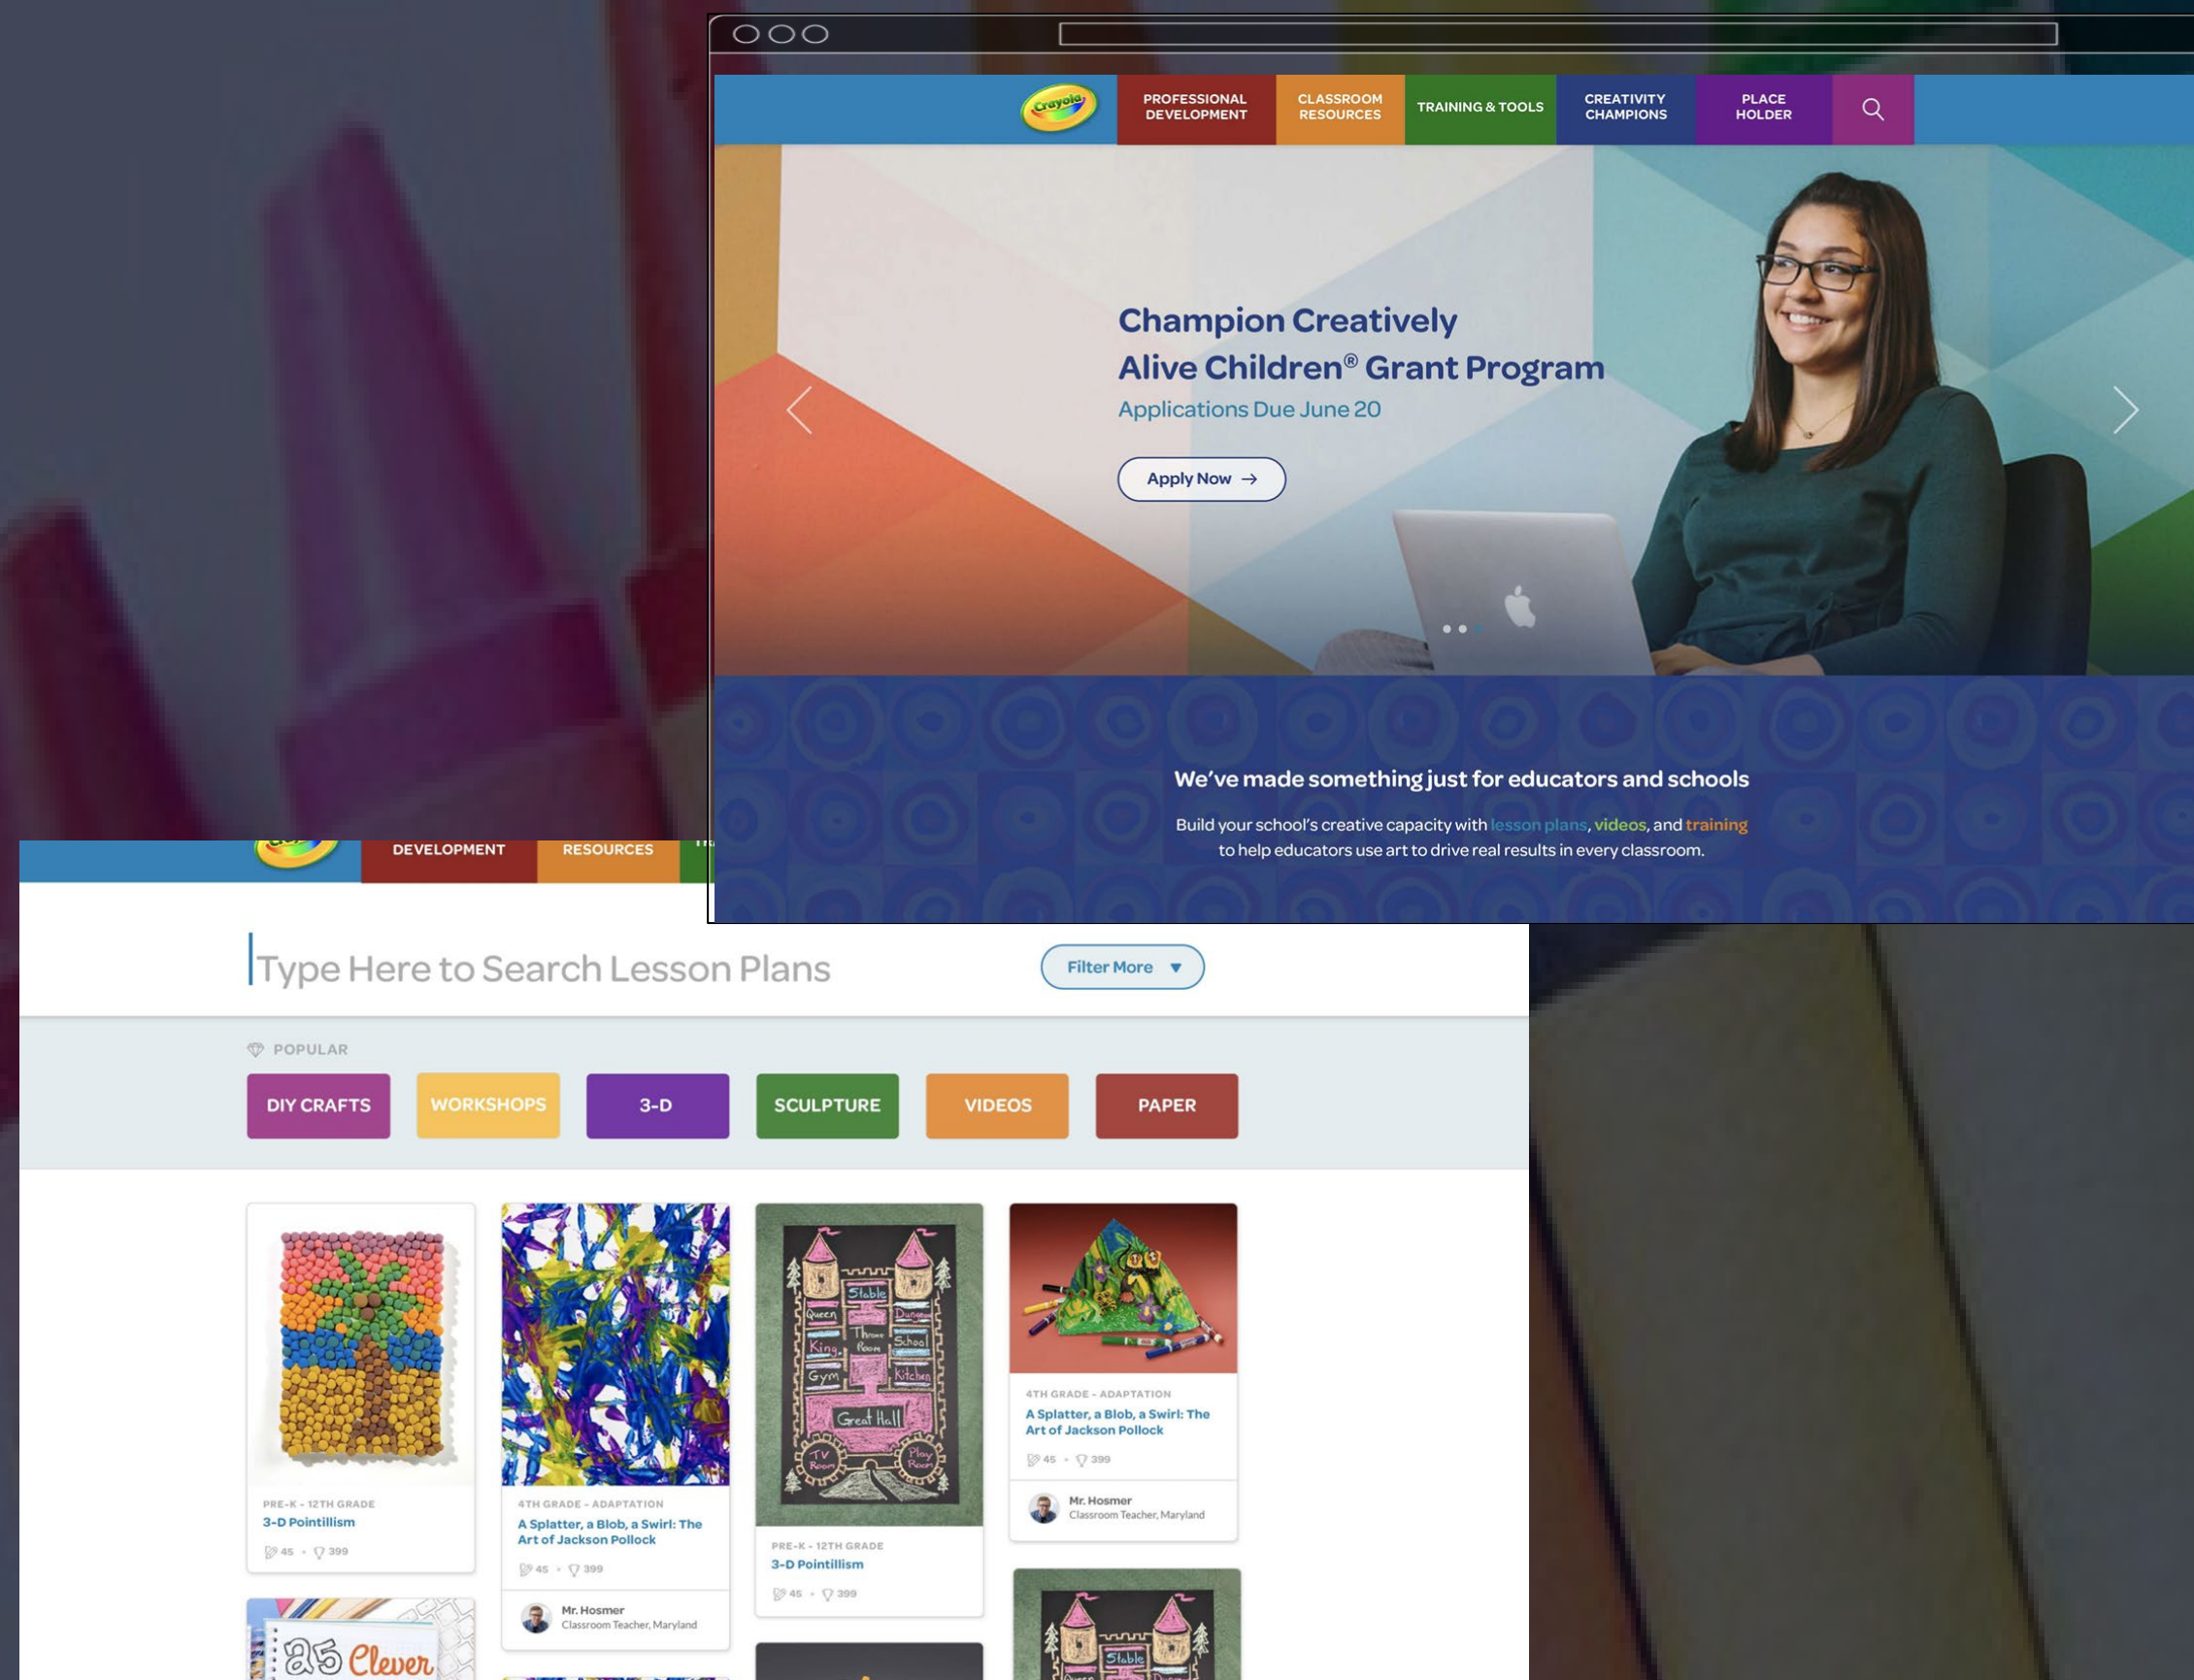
Crayola

PROFESSIONAL DEVELOPMENT | CLASSROOM RESOURCES | TRAINING & TOOLS | CREATIVITY CHAMPIONS | PLACE HOLDER

Champion Creatively Alive Children® Grant Program
Applications Due June 20

Apply Now →

We've made something just for educators and schools

Build your school's creative capacity with lesson plans, videos, and training to help educators use art to drive real results in every classroom.

DEVELOPMENT | RESOURCES

Type Here to Search Lesson Plans

Filter More ▼

POPULAR

DIY CRAFTS | WORKSHOPS | 3-D | SCULPTURE | VIDEOS | PAPER

PRE-K - 12TH GRADE
3-D Pointillism
45 • 399

4TH GRADE - ADAPTATION
A Splatter, a Blob, a Swirl: The Art of Jackson Pollock
45 • 399
Mr. Hosmer
Classroom Teacher, Maryland

Stable
Queen
Dungeon
Throne Room
School
King
Gym
Kitchen
Great Hall
TV Room
Play Room

PRE-K - 12TH GRADE
3-D Pointillism
45 • 399

4TH GRADE - ADAPTATION
A Splatter, a Blob, a Swirl: The Art of Jackson Pollock
45 • 399
Mr. Hosmer
Classroom Teacher, Maryland

25 Clever

Stable